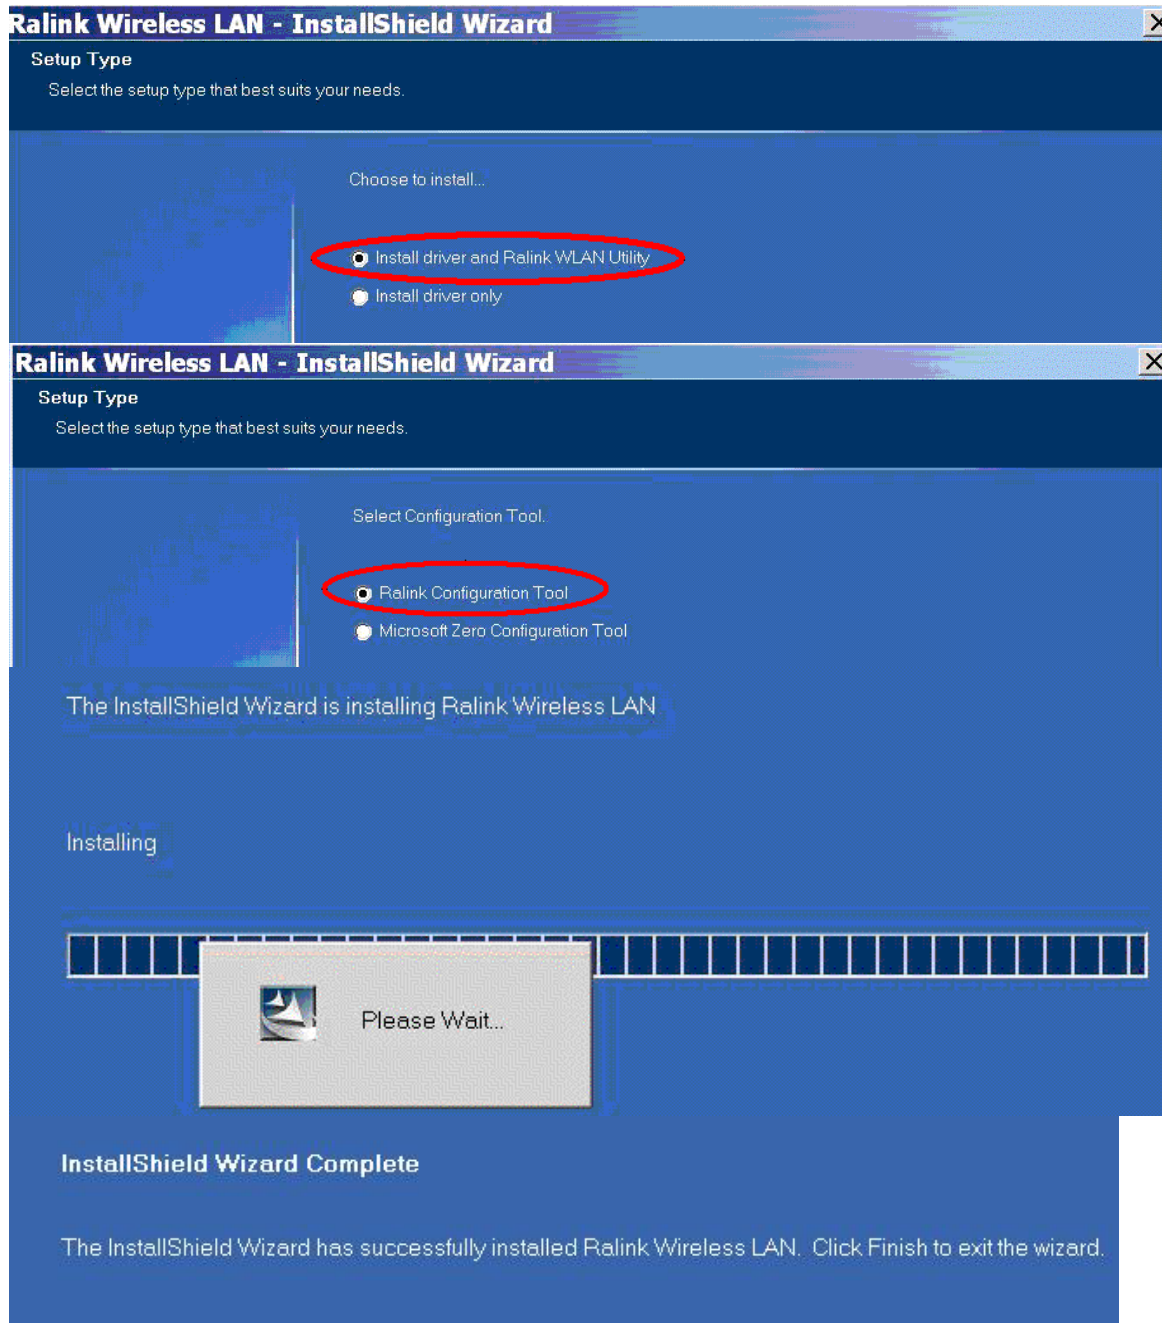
Ralink Wireless LAN - InstallShield Wizard

Setup Type

Select the setup type that best suits your needs.

Choose to install...

Install driver and Ralink WLAN Utility

Install driver only

Ralink Wireless LAN - InstallShield Wizard

Setup Type

Select the setup type that best suits your needs.

Select Configuration Tool.

Ralink Configuration Tool

Microsoft Zero Configuration Tool

The InstallShield Wizard is installing Ralink Wireless LAN

Installing

Please Wait...

InstallShield Wizard Complete

The InstallShield Wizard has successfully installed Ralink Wireless LAN. Click Finish to exit the wizard.